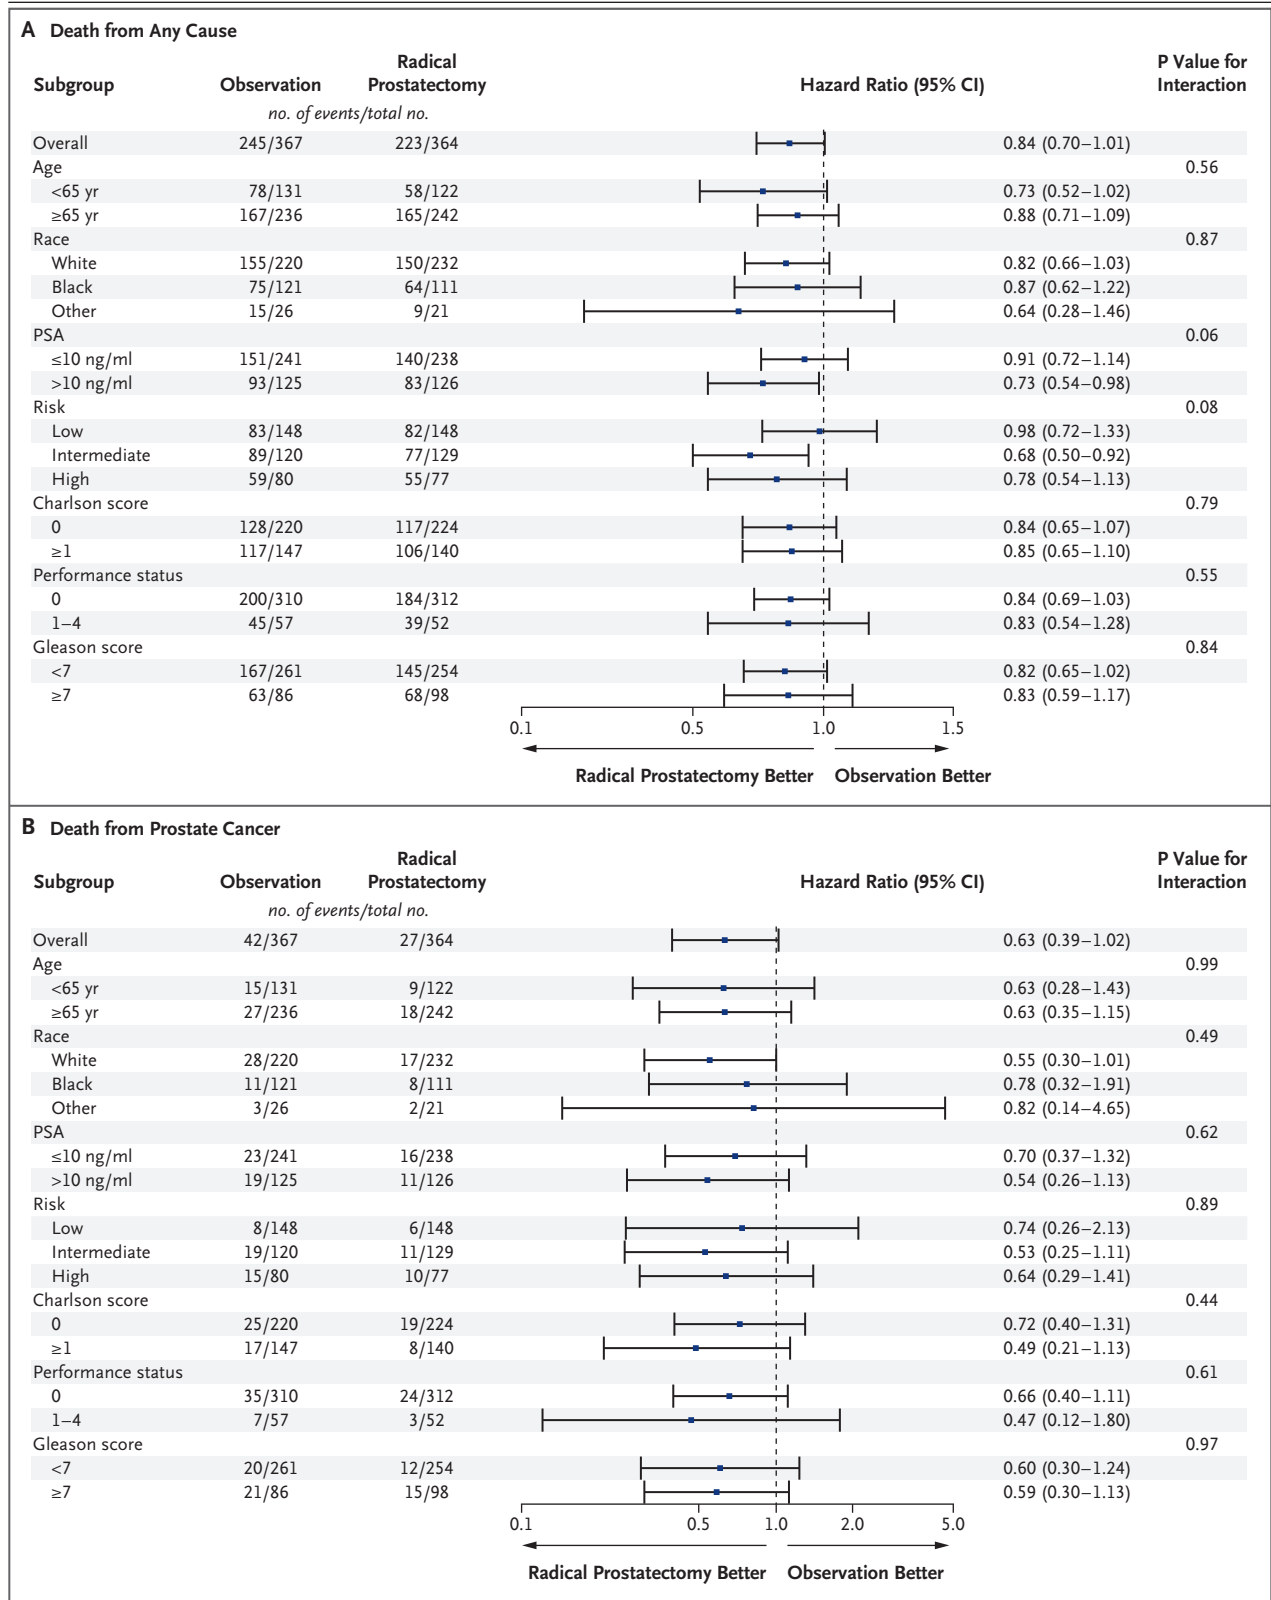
A Death from Any Cause

| Subgroup | Observation | Radical Prostatectomy | Hazard Ratio (95% CI) | P Value for Interaction |
|---|---|---|---|---|
| | *no. of events/total no.* | | | |
| Overall | 245/367 | 223/364 | 0.84 (0.70–1.01) | |
| Age | | | | 0.56 |
| <65 yr | 78/131 | 58/122 | 0.73 (0.52–1.02) | |
| ≥65 yr | 167/236 | 165/242 | 0.88 (0.71–1.09) | |
| Race | | | | 0.87 |
| White | 155/220 | 150/232 | 0.82 (0.66–1.03) | |
| Black | 75/121 | 64/111 | 0.87 (0.62–1.22) | |
| Other | 15/26 | 9/21 | 0.64 (0.28–1.46) | |
| PSA | | | | 0.06 |
| ≤10 ng/ml | 151/241 | 140/238 | 0.91 (0.72–1.14) | |
| >10 ng/ml | 93/125 | 83/126 | 0.73 (0.54–0.98) | |
| Risk | | | | 0.08 |
| Low | 83/148 | 82/148 | 0.98 (0.72–1.33) | |
| Intermediate | 89/120 | 77/129 | 0.68 (0.50–0.92) | |
| High | 59/80 | 55/77 | 0.78 (0.54–1.13) | |
| Charlson score | | | | 0.79 |
| 0 | 128/220 | 117/224 | 0.84 (0.65–1.07) | |
| ≥1 | 117/147 | 106/140 | 0.85 (0.65–1.10) | |
| Performance status | | | | 0.55 |
| 0 | 200/310 | 184/312 | 0.84 (0.69–1.03) | |
| 1–4 | 45/57 | 39/52 | 0.83 (0.54–1.28) | |
| Gleason score | | | | 0.84 |
| <7 | 167/261 | 145/254 | 0.82 (0.65–1.02) | |
| ≥7 | 63/86 | 68/98 | 0.83 (0.59–1.17) | |

0.1 0.5 1.0 1.5

Radical Prostatectomy Better Observation Better

B Death from Prostate Cancer

| Subgroup | Observation | Radical Prostatectomy | Hazard Ratio (95% CI) | P Value for Interaction |
|---|---|---|---|---|
| | *no. of events/total no.* | | | |
| Overall | 42/367 | 27/364 | 0.63 (0.39–1.02) | |
| Age | | | | 0.99 |
| <65 yr | 15/131 | 9/122 | 0.63 (0.28–1.43) | |
| ≥65 yr | 27/236 | 18/242 | 0.63 (0.35–1.15) | |
| Race | | | | 0.49 |
| White | 28/220 | 17/232 | 0.55 (0.30–1.01) | |
| Black | 11/121 | 8/111 | 0.78 (0.32–1.91) | |
| Other | 3/26 | 2/21 | 0.82 (0.14–4.65) | |
| PSA | | | | 0.62 |
| ≤10 ng/ml | 23/241 | 16/238 | 0.70 (0.37–1.32) | |
| >10 ng/ml | 19/125 | 11/126 | 0.54 (0.26–1.13) | |
| Risk | | | | 0.89 |
| Low | 8/148 | 6/148 | 0.74 (0.26–2.13) | |
| Intermediate | 19/120 | 11/129 | 0.53 (0.25–1.11) | |
| High | 15/80 | 10/77 | 0.64 (0.29–1.41) | |
| Charlson score | | | | 0.44 |
| 0 | 25/220 | 19/224 | 0.72 (0.40–1.31) | |
| ≥1 | 17/147 | 8/140 | 0.49 (0.21–1.13) | |
| Performance status | | | | 0.61 |
| 0 | 35/310 | 24/312 | 0.66 (0.40–1.11) | |
| 1–4 | 7/57 | 3/52 | 0.47 (0.12–1.80) | |
| Gleason score | | | | 0.97 |
| <7 | 20/261 | 12/254 | 0.60 (0.30–1.24) | |
| ≥7 | 21/86 | 15/98 | 0.59 (0.30–1.13) | |

0.1 0.5 1.0 2.0 5.0

Radical Prostatectomy Better Observation Better